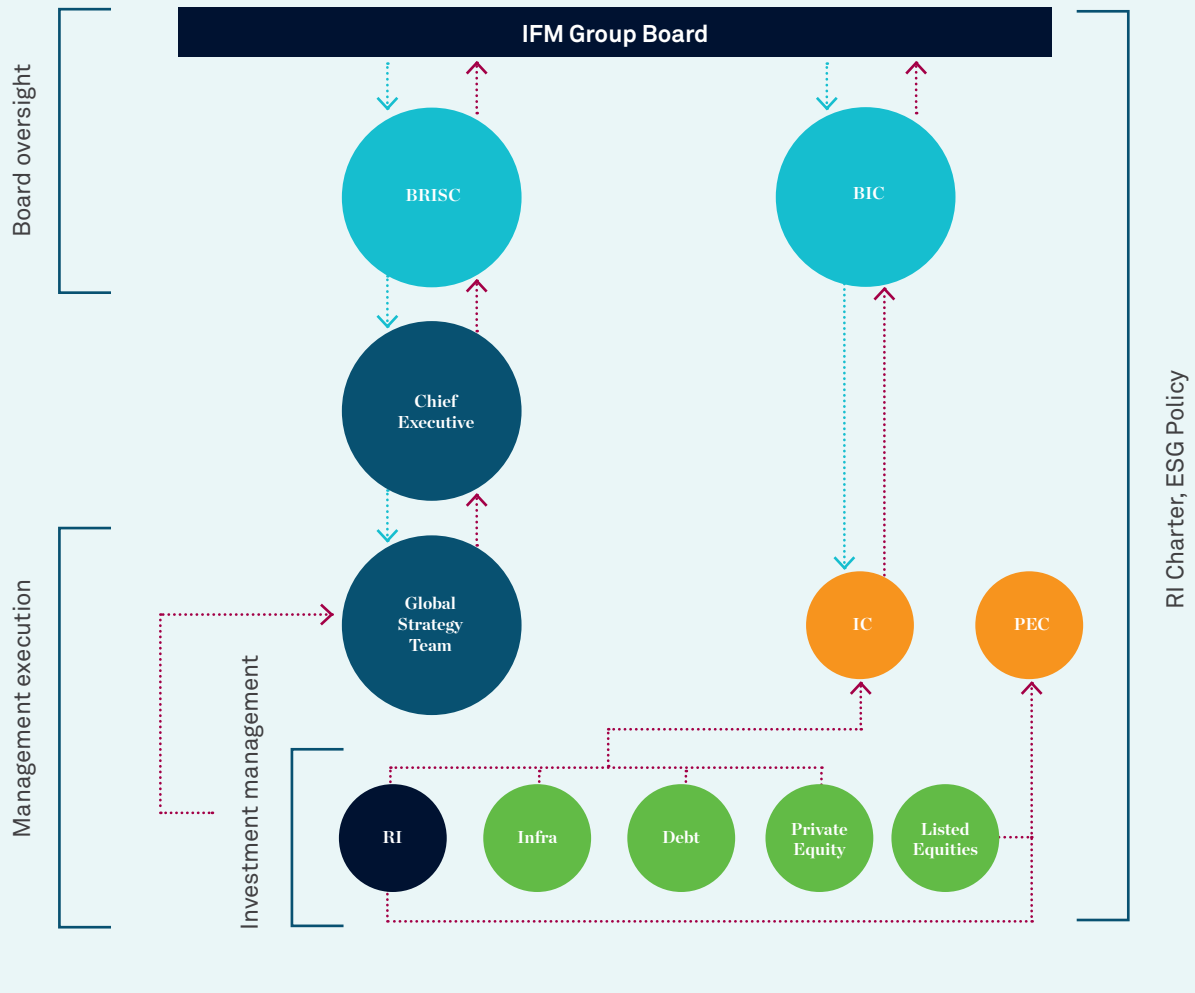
IFM Group Board

Board oversight

BRISC

BIC

Chief Executive

Management execution

Global Strategy Team

IC

PEC

Investment management

RI

Infra

Debt

Private Equity

Listed Equities

RI Charter, ESG Policy